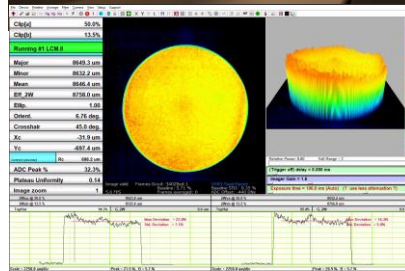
Clip[a] 50.0%
Clip[b] 13.5%
Running #1 LCM.0
Major 8649.3 µm
Minor 8632.2 µm
Mean 8640.4 µm
Eff_2W 8750.0 µm
Ellip. 1.00
Orient. 6.76 deg.
Crosshair 45.0 deg.
Xc -31.9 µm
Yc -697.4 µm
Rc 680.2 µm
ADC Peak % 32.3%
Plateau Uniformity 0.14
Image zoom 1
[Trigger off] delay = 0.000 ms
Imager Gain = 1.0
Exposure time = 100.0 ms (Auto) see lens attenuation
Max Deviation = 23.8%
Std. Deviation = 7.1%
Max Deviation = 36.9%
Std. Deviation = 5.9%
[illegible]